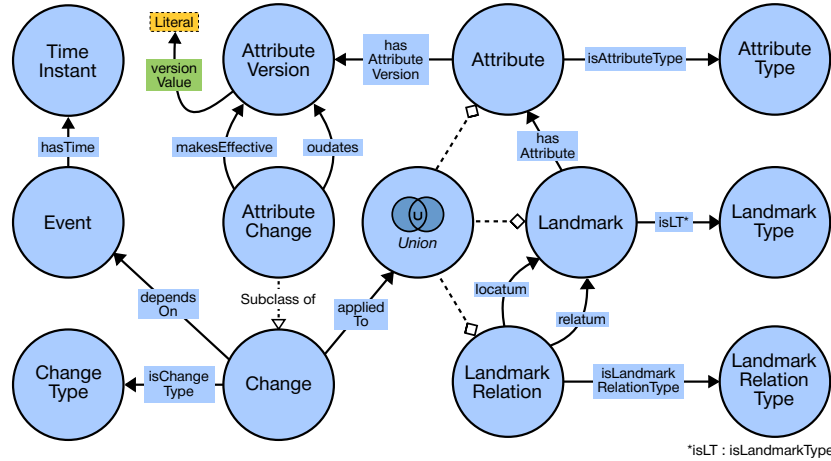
Time Instant

Literal

version Value

Attribute Version

has Attribute Version

Attribute

isAttributeType

Attribute Type

hasTime

makesEffective

oudates

has Attribute

Event

Attribute Change

U

Union

Landmark

isLT*

Landmark Type

depends On

Subclass of

applied To

locatum

relatum

Change Type

isChange Type

Change

Landmark Relation

isLandmark RelationType

Landmark Relation Type

*isLT : isLandmarkType